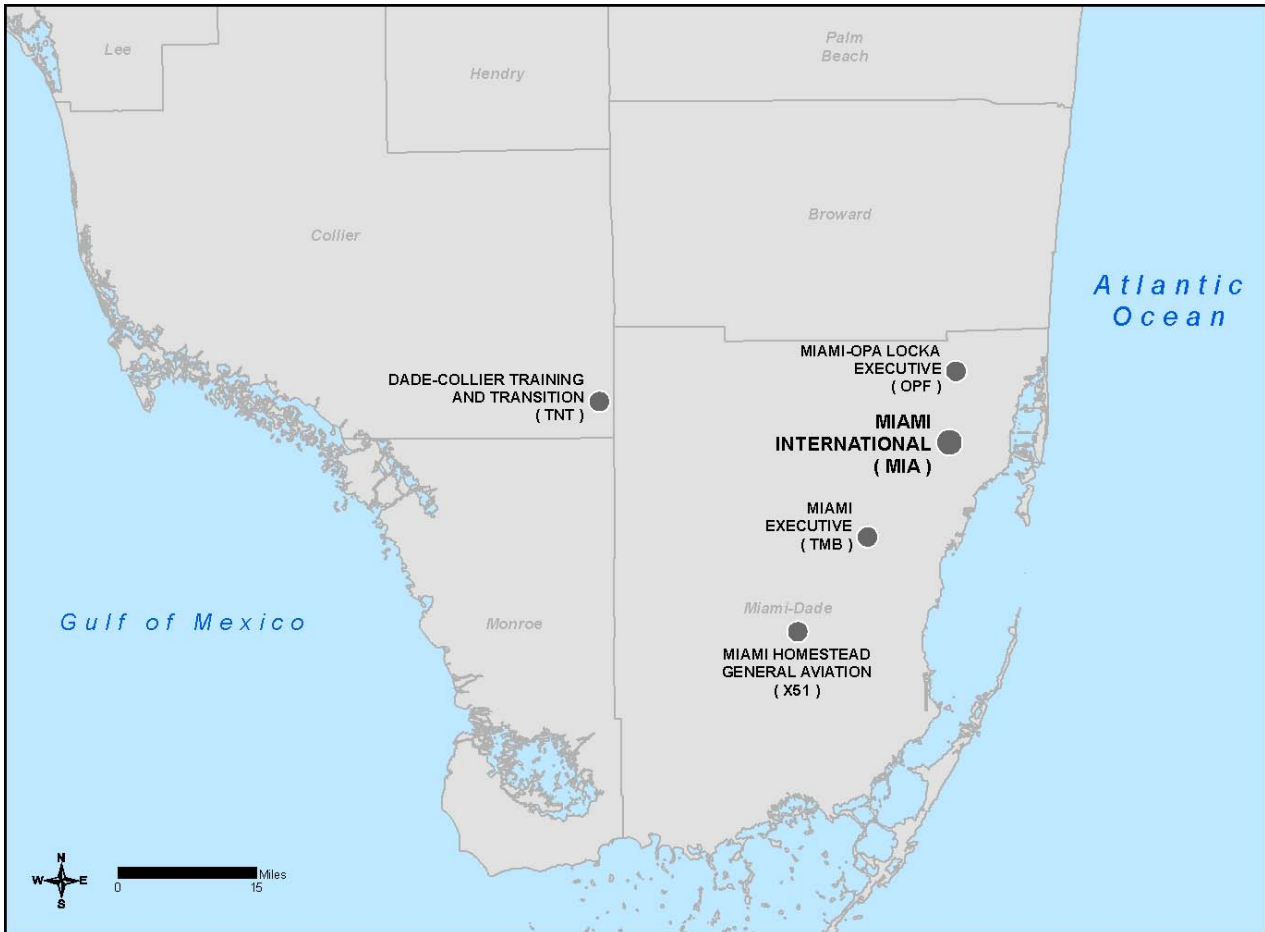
Lee

Hendry

Palm Beach

Collier

Broward

Atlantic Ocean

MIAMI-OPA LOCKA EXECUTIVE ( OPF )

DADE-COLLIER TRAINING AND TRANSITION ( TNT )

MIAMI INTERNATIONAL ( MIA )

MIAMI EXECUTIVE ( TMB )

Gulf of Mexico

Monroe

Miami-Dade

MIAMI HOMESTEAD GENERAL AVIATION ( X51 )

N
W E
S

0 15 Miles